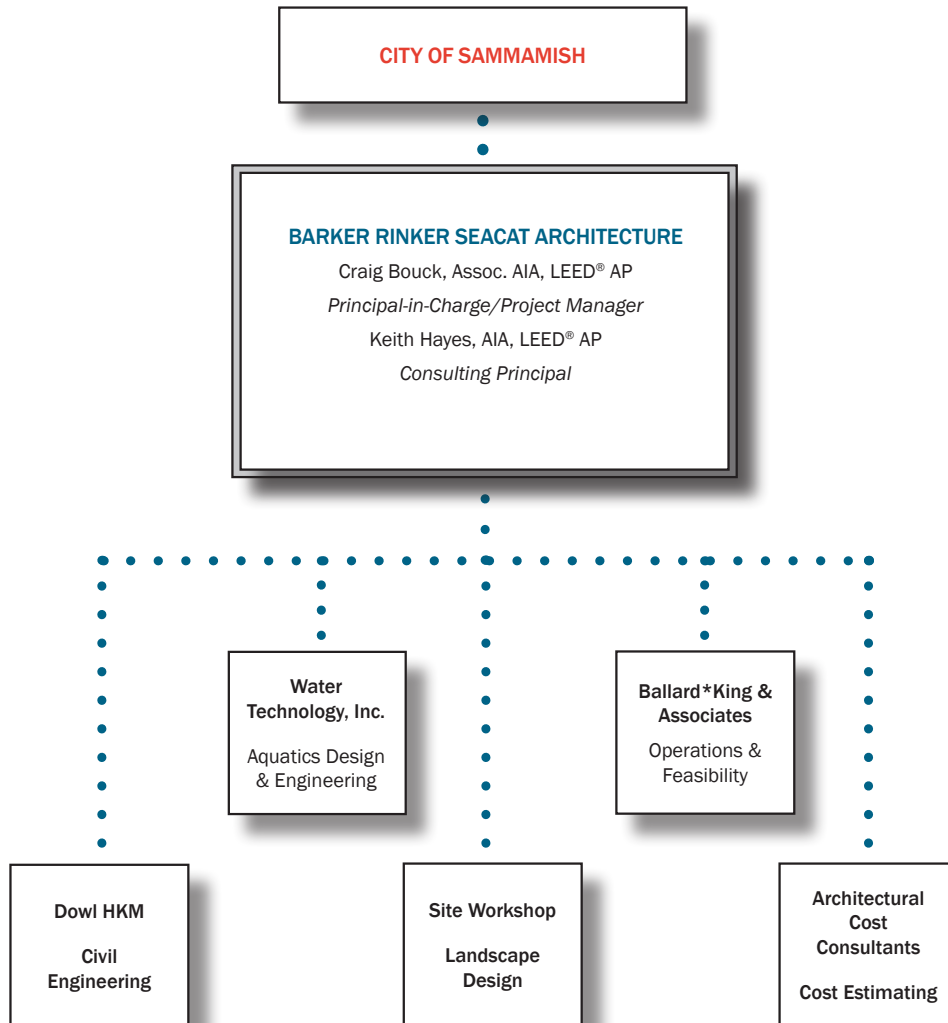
CITY OF SAMMAMISH

BARKER RINKER SEACAT ARCHITECTURE
Craig Bouck, Assoc. AIA, LEED® AP
Principal-in-Charge/Project Manager
Keith Hayes, AIA, LEED® AP
Consulting Principal

Water Technology, Inc.
Aquatics Design & Engineering

Ballard*King & Associates
Operations & Feasibility

Dowl HKM
Civil Engineering

Site Workshop
Landscape Design

Architectural Cost Consultants
Cost Estimating